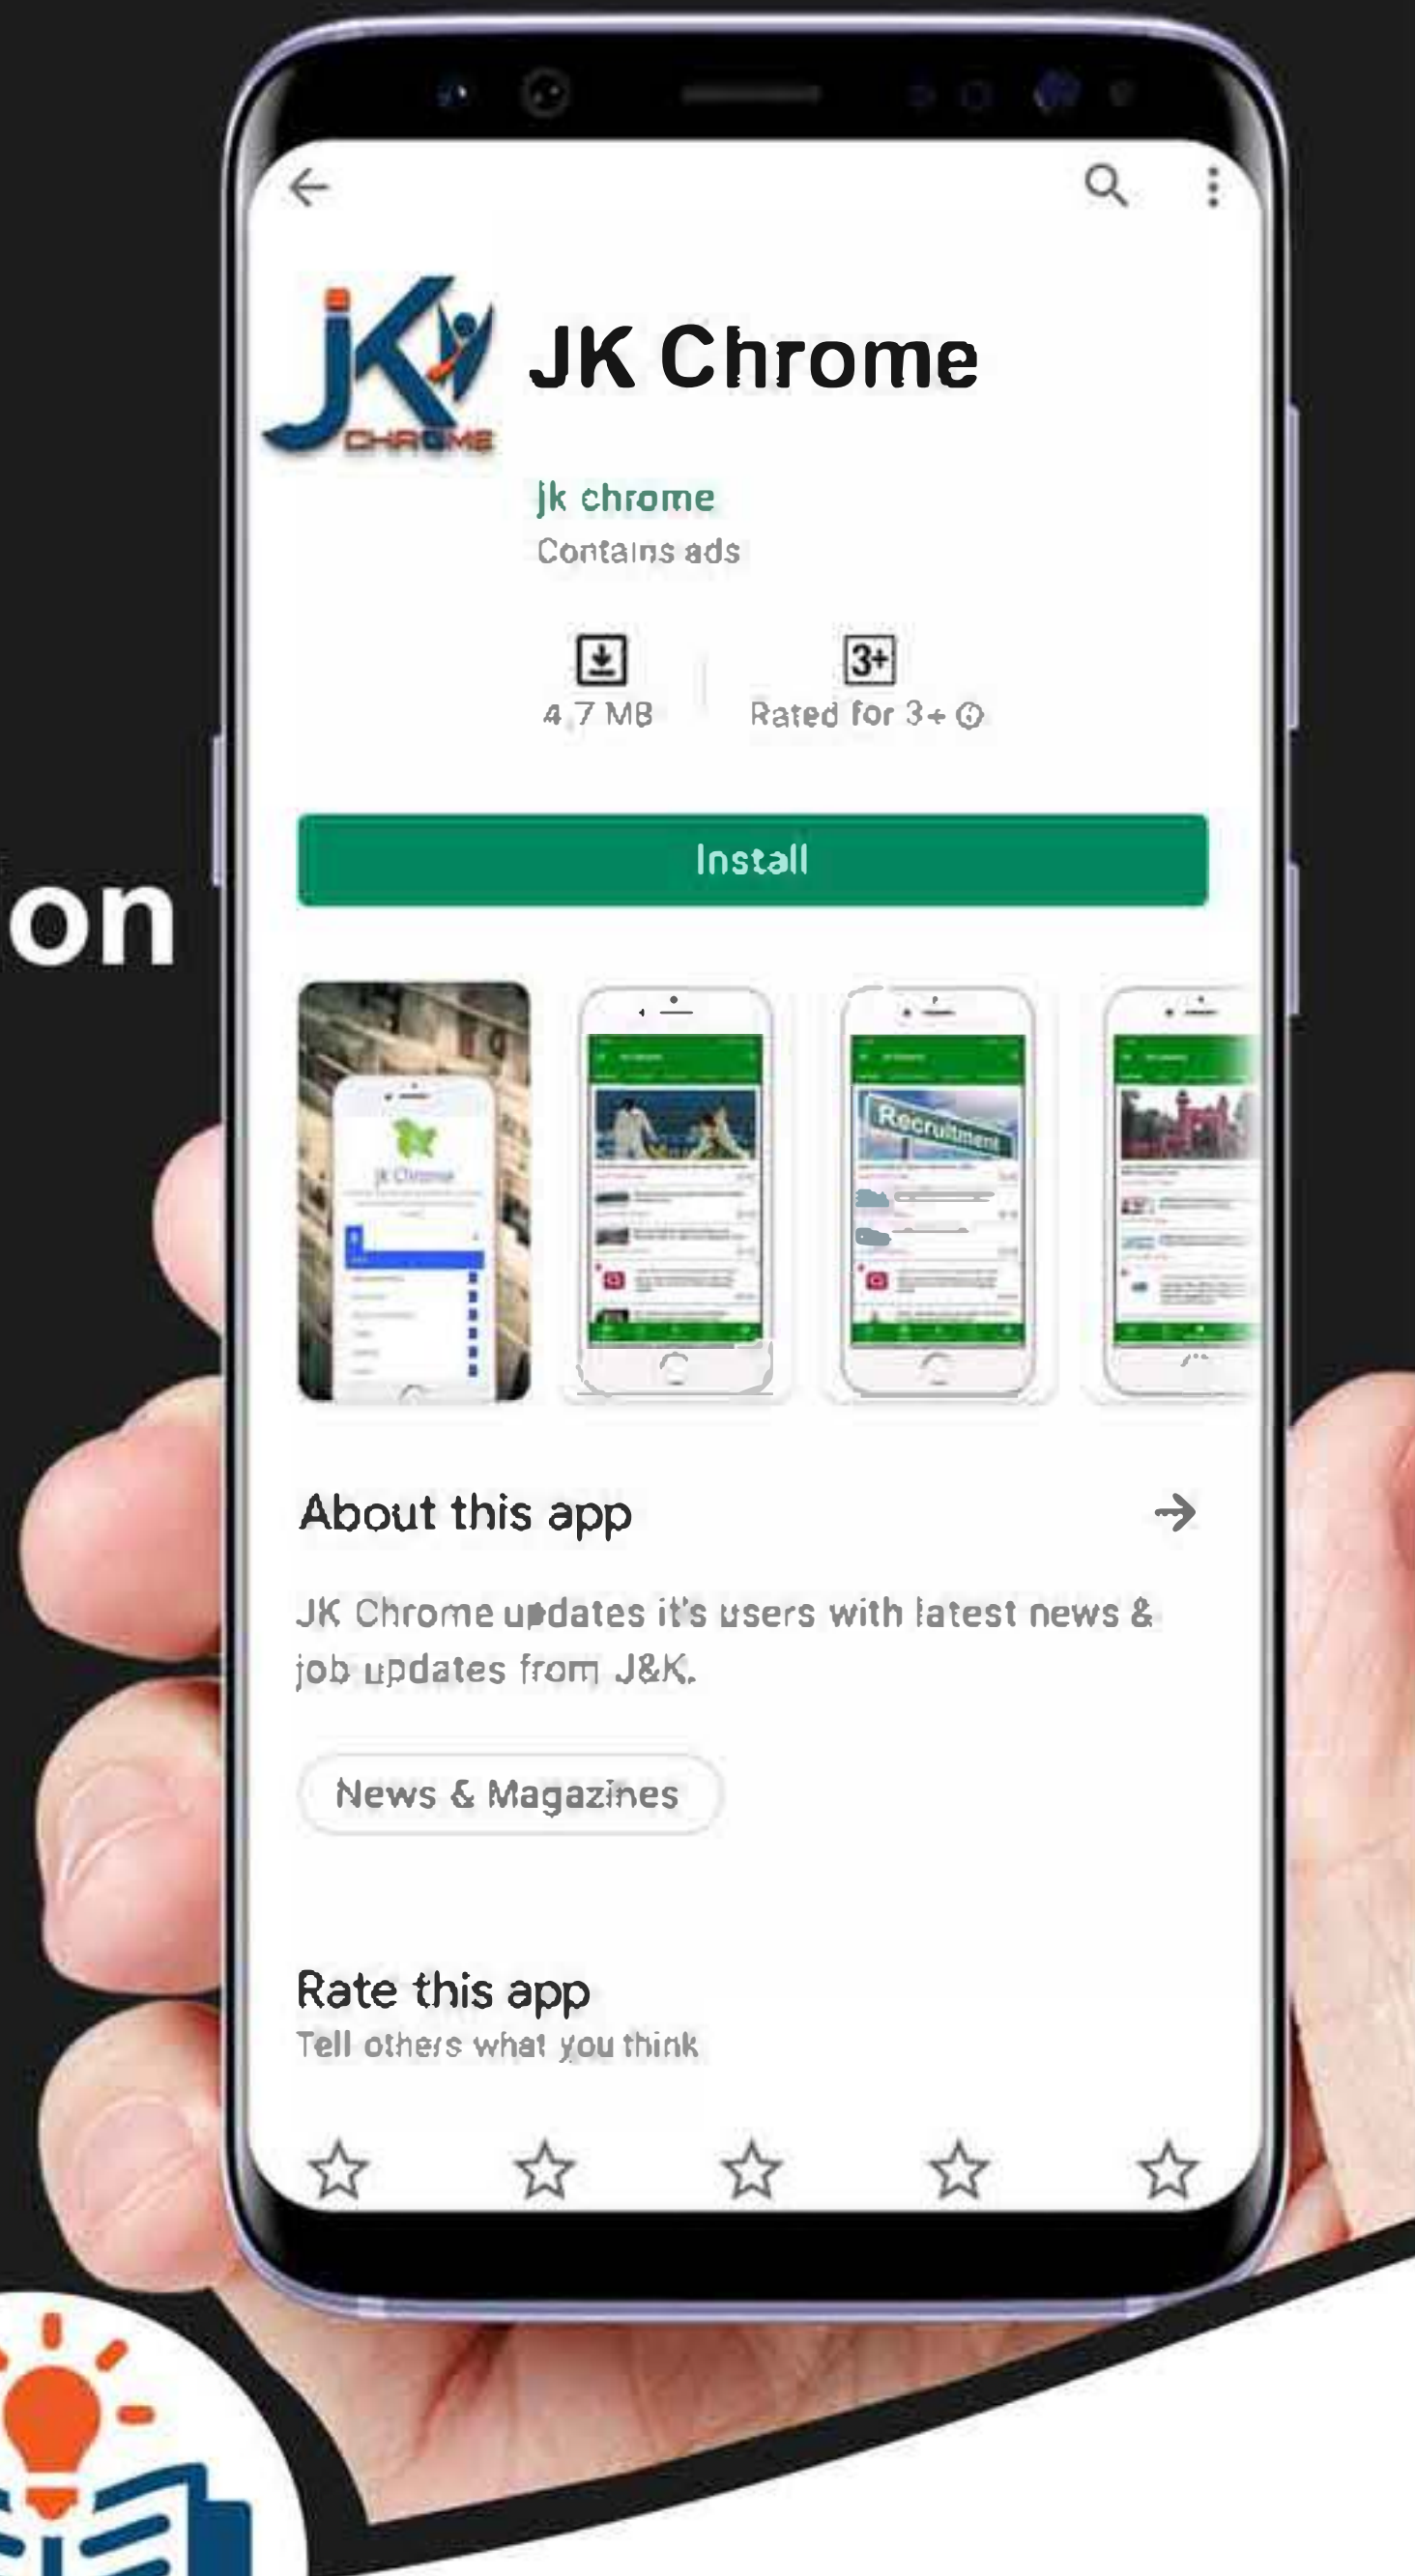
on

JK CHROME

JK Chrome

jk chrome

Contains ads

4.7 MB

3+

Rated for 3+

Install

JK Chrome

Recruitment

About this app

JK Chrome updates it's users with latest news & job updates from J&K.

News & Magazines

Rate this app

Tell others what you think